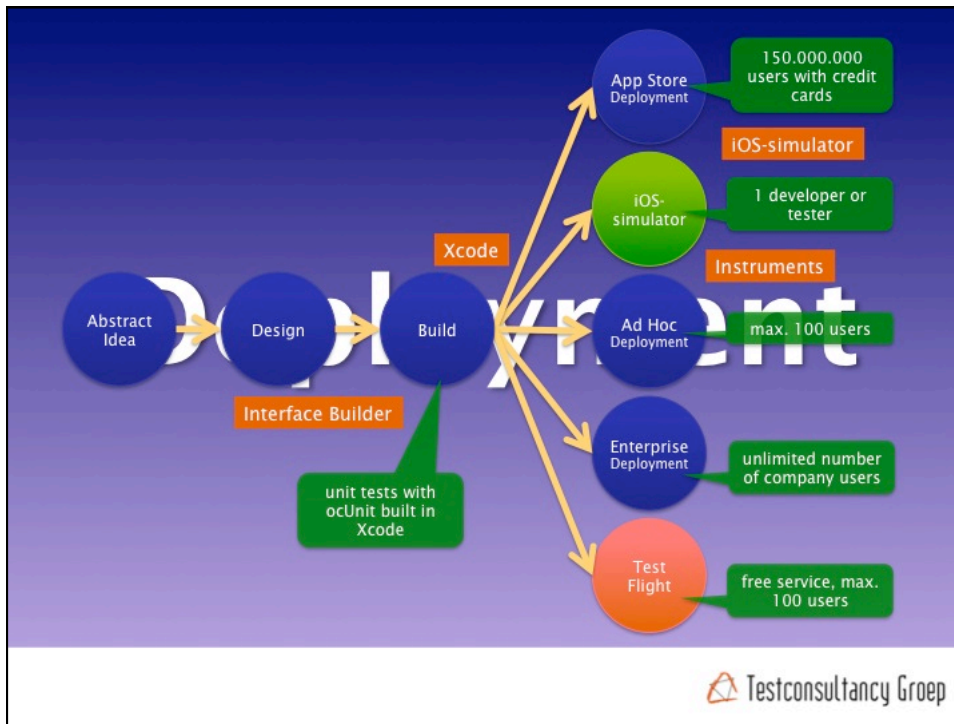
Deployment

App Store Deployment

150.000.000 users with credit cards

iOS-simulator

iOS-simulator

1 developer or tester

Xcode

Instruments

Abstract Idea

Design

Build

Ad Hoc Deployment

max. 100 users

Interface Builder

Enterprise Deployment

unlimited number of company users

unit tests with ocUnit built in Xcode

Test Flight

free service, max. 100 users

Testconsultancy Groep